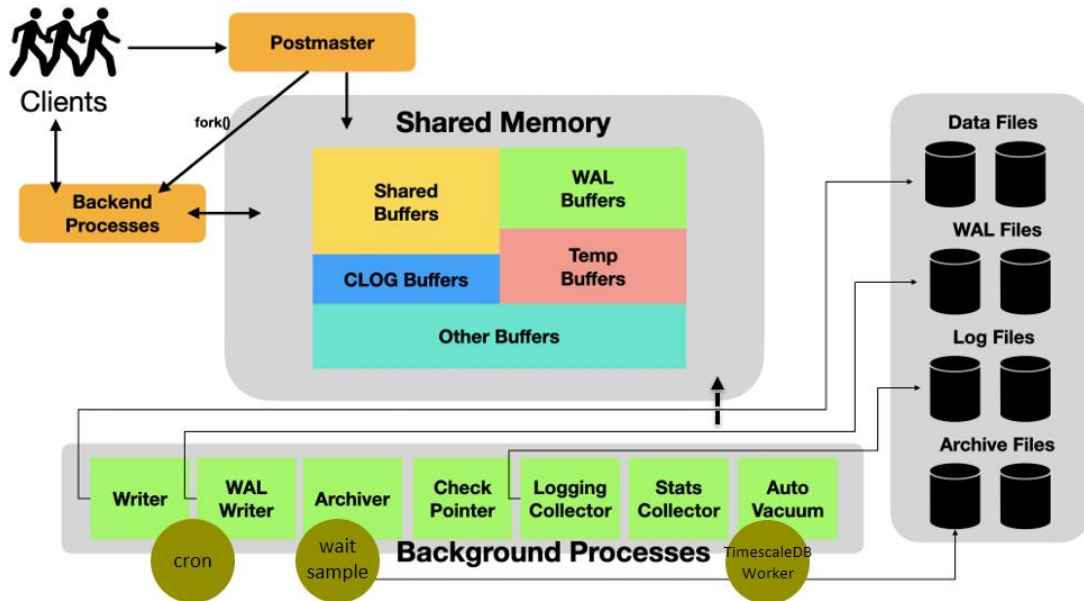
Clients

Postmaster

fork()

Backend Processes

Shared Memory

Shared Buffers

WAL Buffers

Temp Buffers

CLOG Buffers

Other Buffers

Data Files

WAL Files

Log Files

Archive Files

Writer

WAL Writer

Archiver

Check Pointer

Logging Collector

Stats Collector

Auto Vacuum

Background Processes

cron

wait sample

TimescaleDB Worker